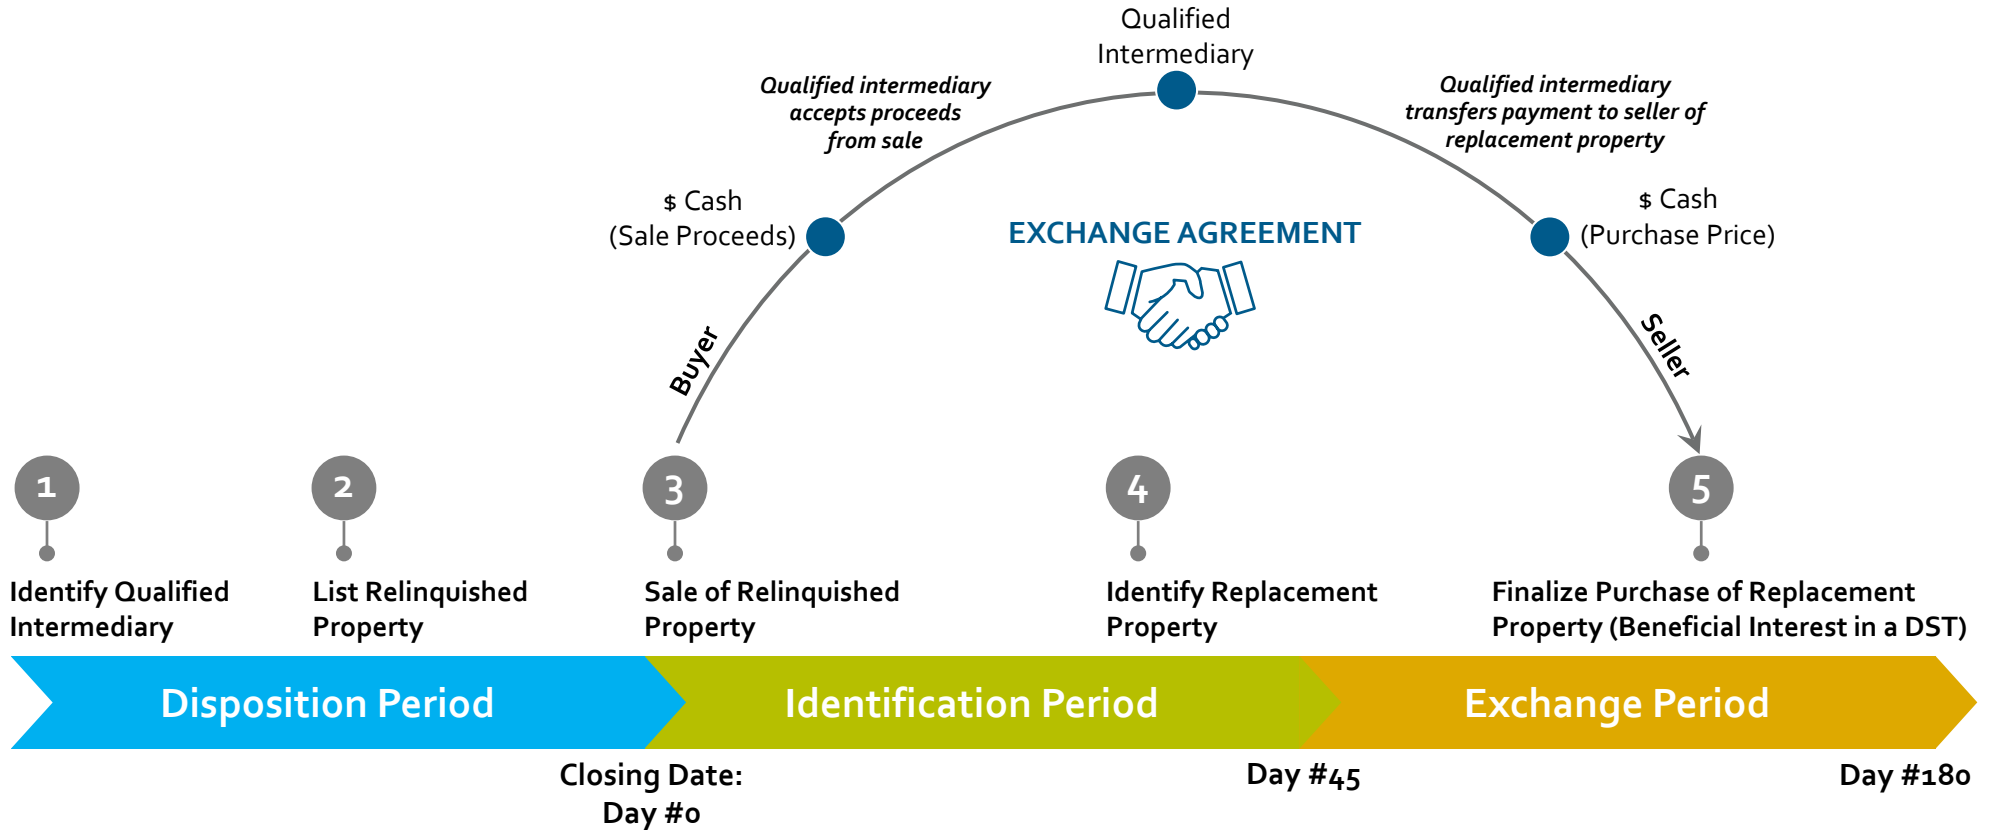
Qualified Intermediary

Qualified intermediary accepts proceeds from sale

Qualified intermediary transfers payment to seller of replacement property

$ Cash (Sale Proceeds)

EXCHANGE AGREEMENT

$ Cash (Purchase Price)

Buyer

Seller

1
Identify Qualified Intermediary

2
List Relinquished Property

3
Sale of Relinquished Property

4
Identify Replacement Property

5
Finalize Purchase of Replacement Property (Beneficial Interest in a DST)

Disposition Period

Identification Period

Exchange Period

Closing Date: Day #0

Day #45

Day #180